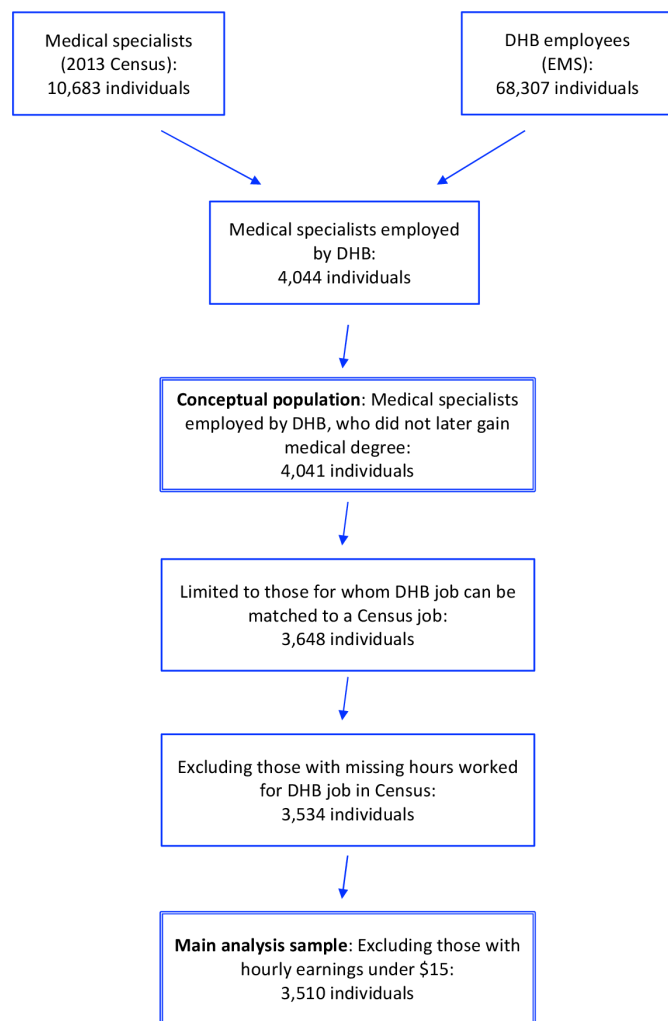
Medical specialists (2013 Census): 10,683 individuals

DHB employees (EMS): 68,307 individuals

Medical specialists employed by DHB: 4,044 individuals

**Conceptual population**: Medical specialists employed by DHB, who did not later gain medical degree: 4,041 individuals

Limited to those for whom DHB job can be matched to a Census job: 3,648 individuals

Excluding those with missing hours worked for DHB job in Census: 3,534 individuals

**Main analysis sample**: Excluding those with hourly earnings under $15: 3,510 individuals